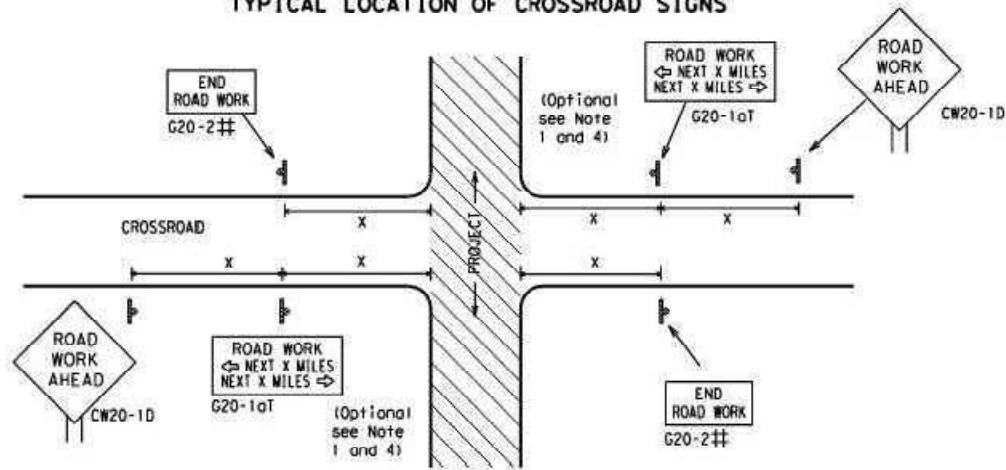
TYPICAL LOCATION OF CROSSROAD SIGNS

END ROAD WORK
G20-2#

(Optional see Note 1 and 4)

ROAD WORK
⇦ NEXT X MILES
NEXT X MILES ⇨
G20-1aT

ROAD WORK AHEAD
CW20-1D

X

X

X

CROSSROAD

PROJECT

X

X

X

ROAD WORK AHEAD
CW20-1D

ROAD WORK
⇦ NEXT X MILES
NEXT X MILES ⇨
G20-1aT

(Optional see Note 1 and 4)

END ROAD WORK
G20-2#